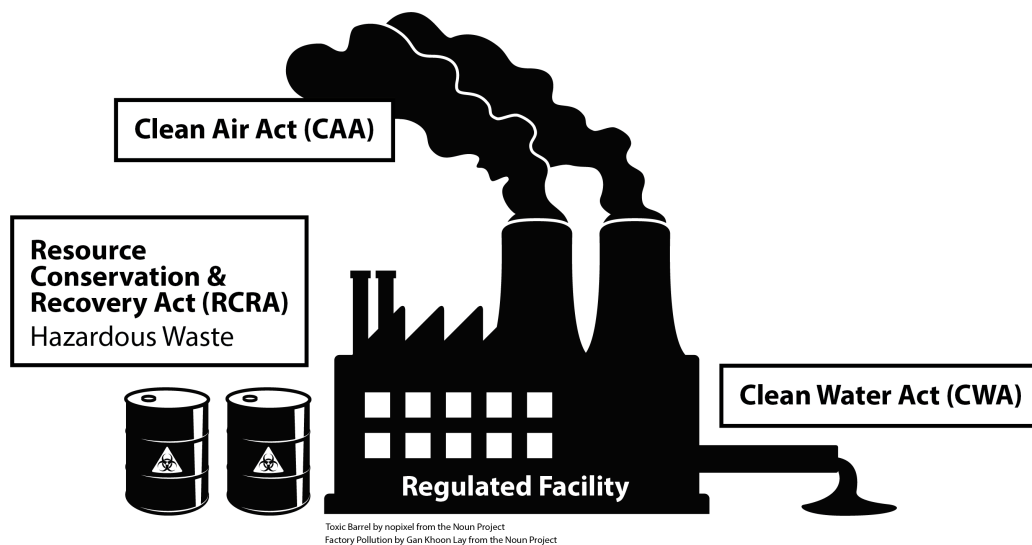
Clean Air Act (CAA)

Resource Conservation & Recovery Act (RCRA)
Hazardous Waste

Clean Water Act (CWA)

Regulated Facility

Toxic Barrel by nopixel from the Noun Project
Factory Pollution by Gan Khoon Lay from the Noun Project